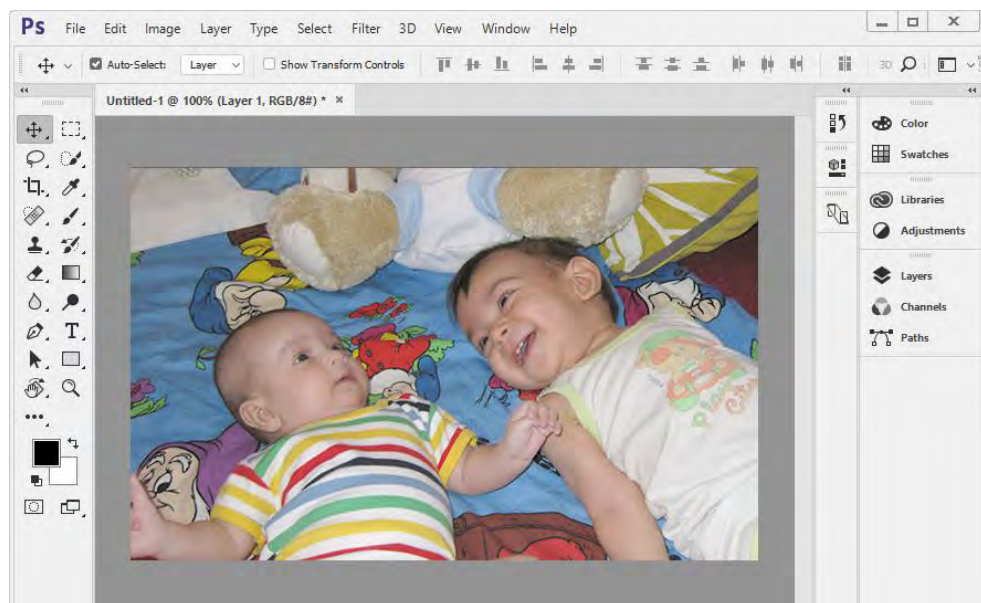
Ps File Edit Image Layer Type Select Filter 3D View Window Help

Auto-Select: Layer Show Transform Controls 3D

Untitled-1 @ 100% (Layer 1, RGB/8#) * ×

Color
Swatches
Libraries
Adjustments
Layers
Channels
Paths